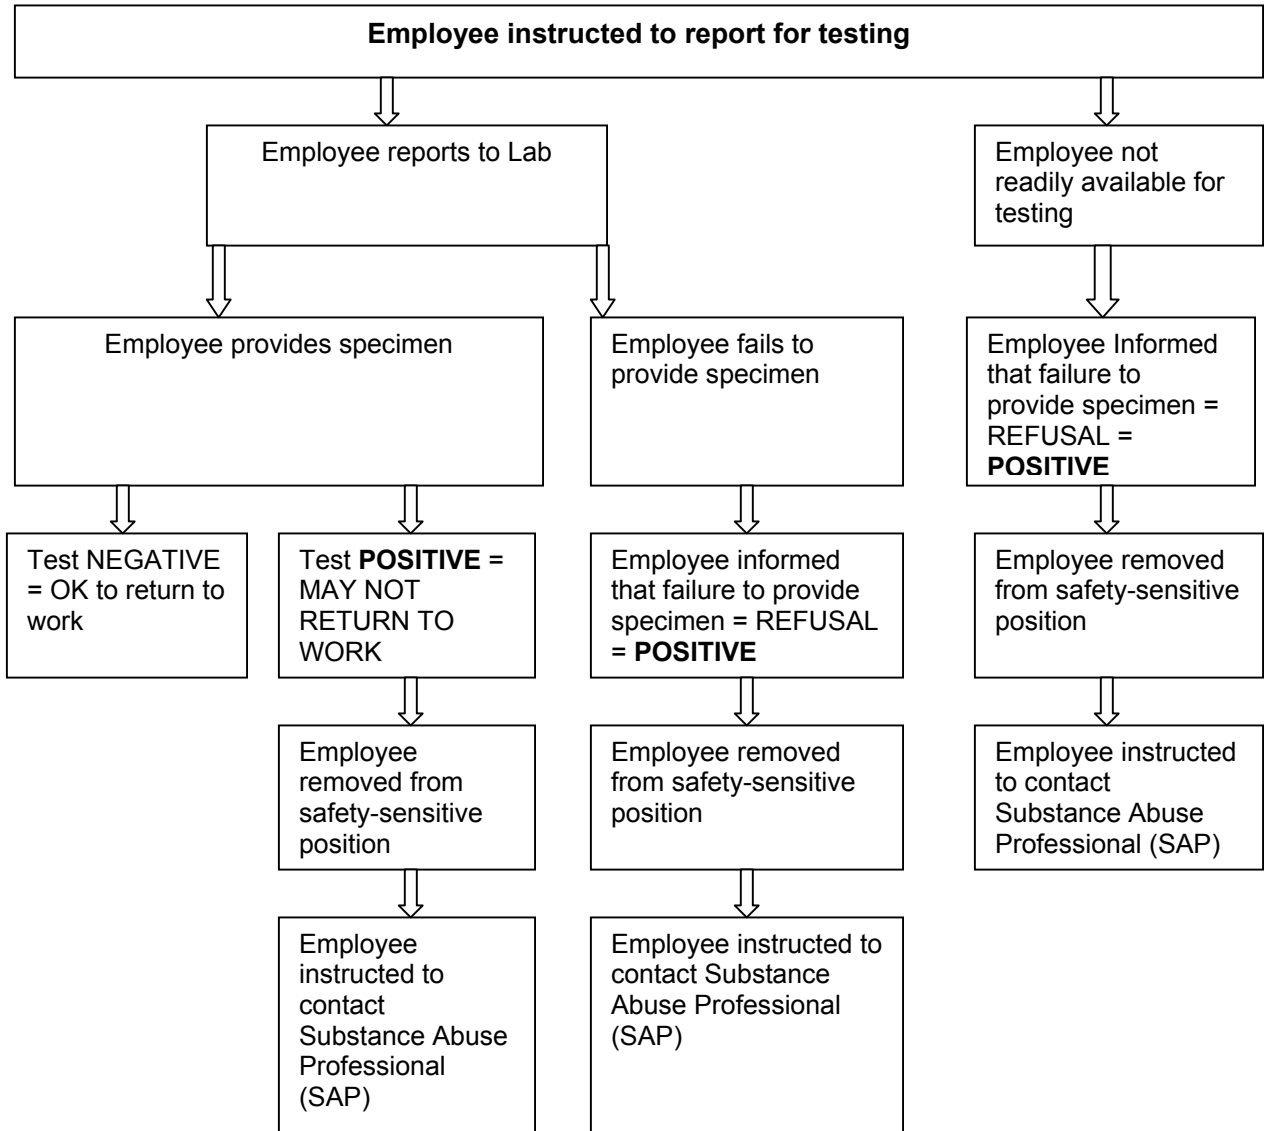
**Employee instructed to report for testing**

Employee reports to Lab

Employee not readily available for testing

Employee provides specimen

Employee fails to provide specimen

Employee Informed that failure to provide specimen = REFUSAL = **POSITIVE**

Test NEGATIVE = OK to return to work

Test **POSITIVE** = MAY NOT RETURN TO WORK

Employee informed that failure to provide specimen = REFUSAL = **POSITIVE**

Employee removed from safety-sensitive position

Employee removed from safety-sensitive position

Employee removed from safety-sensitive position

Employee instructed to contact Substance Abuse Professional (SAP)

Employee instructed to contact Substance Abuse Professional (SAP)

Employee instructed to contact Substance Abuse Professional (SAP)